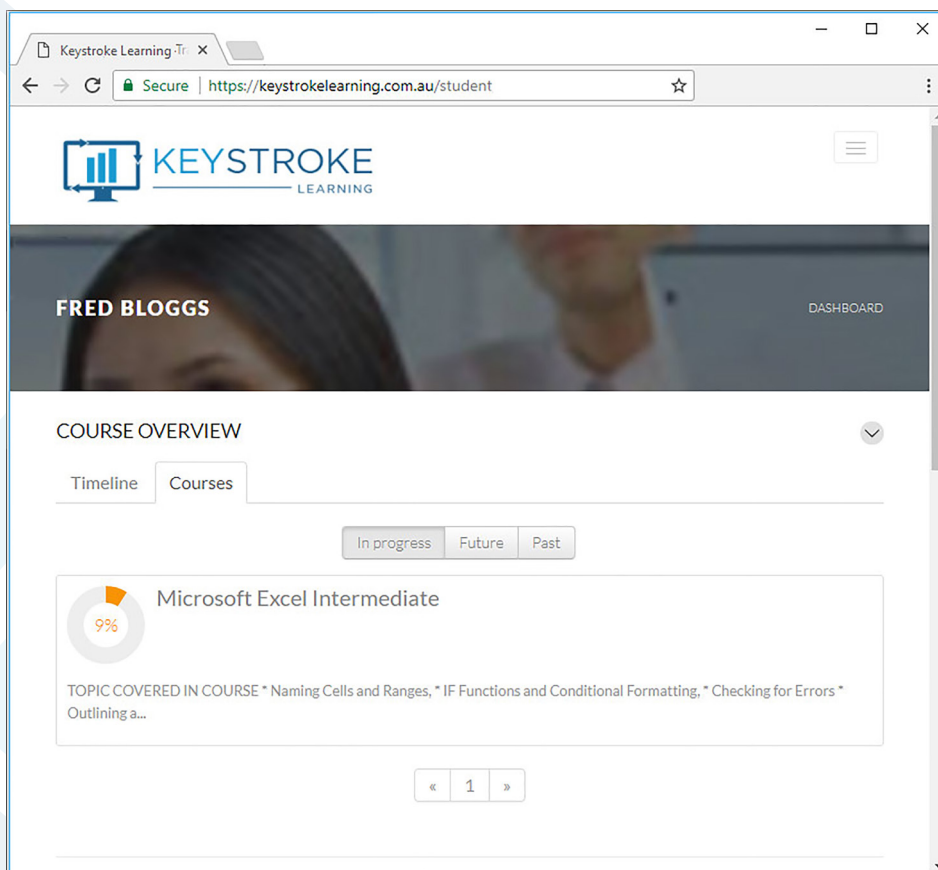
Keystroke Learning ·Tr ×

Secure | https://keystrokelearning.com.au/student

KEYSTROKE
LEARNING

FRED BLOGGS

DASHBOARD

COURSE OVERVIEW

Timeline
Courses

In progress
Future
Past

9%

Microsoft Excel Intermediate

TOPIC COVERED IN COURSE * Naming Cells and Ranges, * IF Functions and Conditional Formatting, * Checking for Errors * Outlining a...

«
1
»